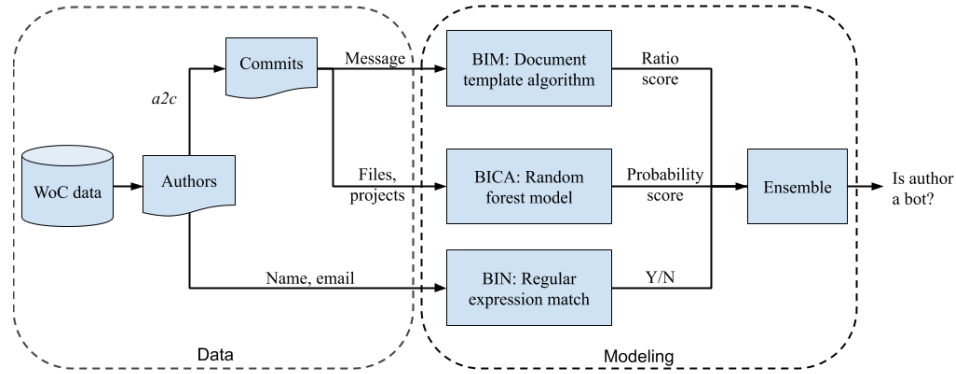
WoC data

a2c

Authors

Commits

Message

Files, projects

Name, email

BIM: Document template algorithm

BICA: Random forest model

BIN: Regular expression match

Ratio score

Probability score

Y/N

Ensemble

Is author a bot?

Data

Modeling